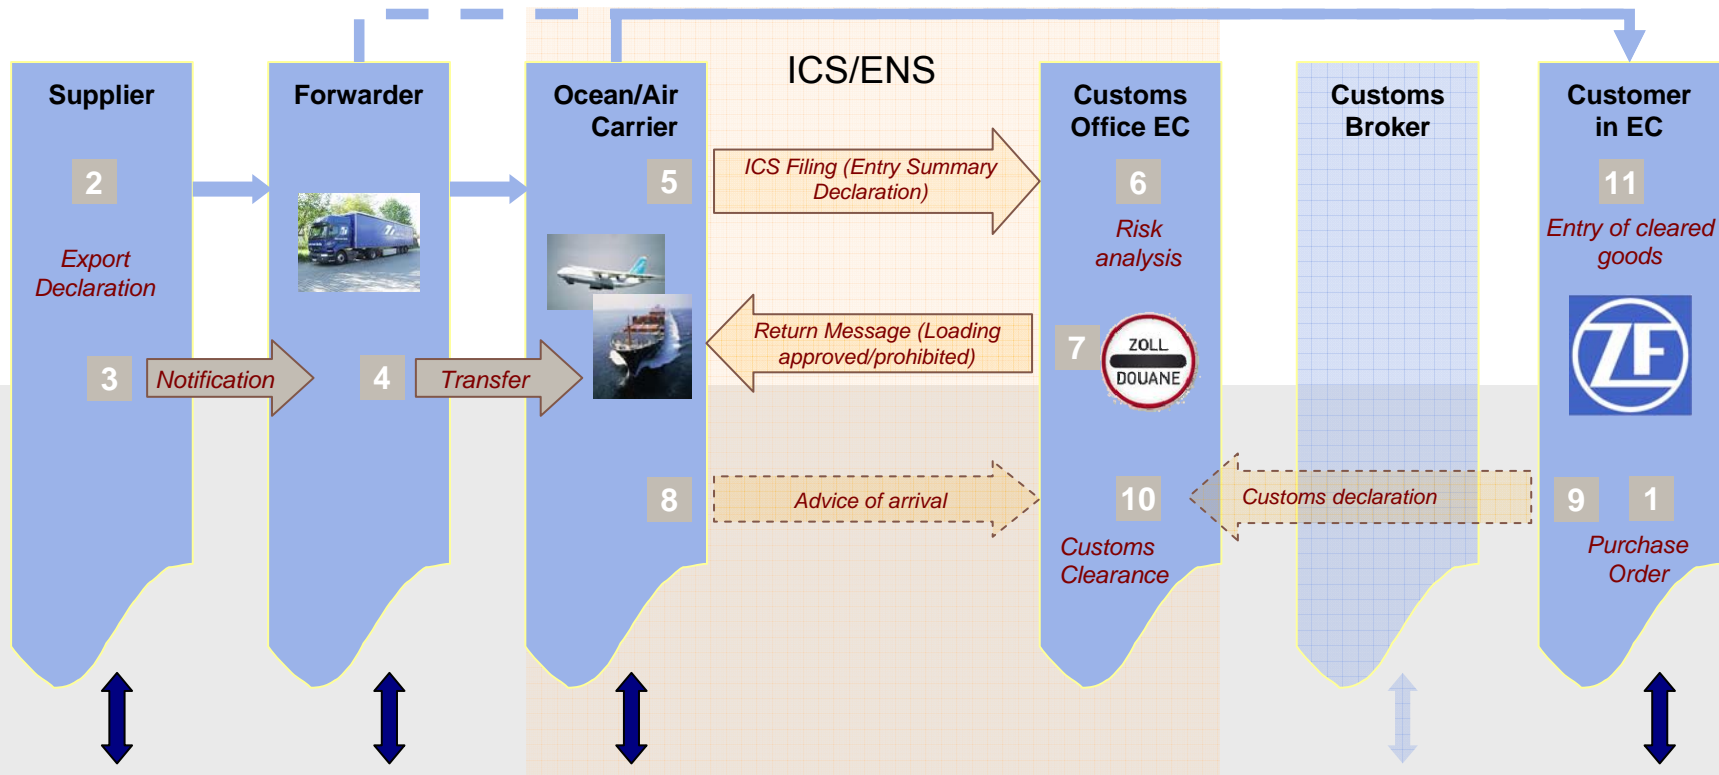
ICS/ENS

Supplier

2

Export Declaration

3

Notification

Forwarder

4

Transfer

Ocean/Air Carrier

5

8

ICS Filing (Entry Summary Declaration)

Return Message (Loading approved/prohibited)

Advice of arrival

Customs Office EC

6

Risk analysis

7

ZOLL DOUANE

10

Customs Clearance

Customs declaration

Customs Broker

Customer in EC

11

Entry of cleared goods

ZF

9

1

Purchase Order